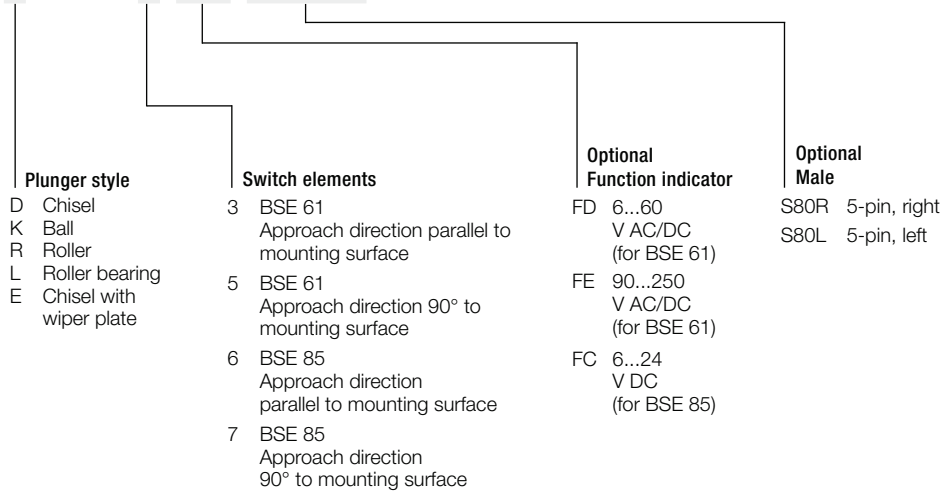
Plunger style
D Chisel
K Ball
R Roller
L Roller bearing
E Chisel with wiper plate

Switch elements
3 BSE 61 Approach direction parallel to mounting surface
5 BSE 61 Approach direction 90° to mounting surface
6 BSE 85 Approach direction parallel to mounting surface
7 BSE 85 Approach direction 90° to mounting surface

Optional Function indicator
FD 6...60 V AC/DC (for BSE 61)
FE 90...250 V AC/DC (for BSE 61)
FC 6...24 V DC (for BSE 85)

Optional Male
S80R 5-pin, right
S80L 5-pin, left